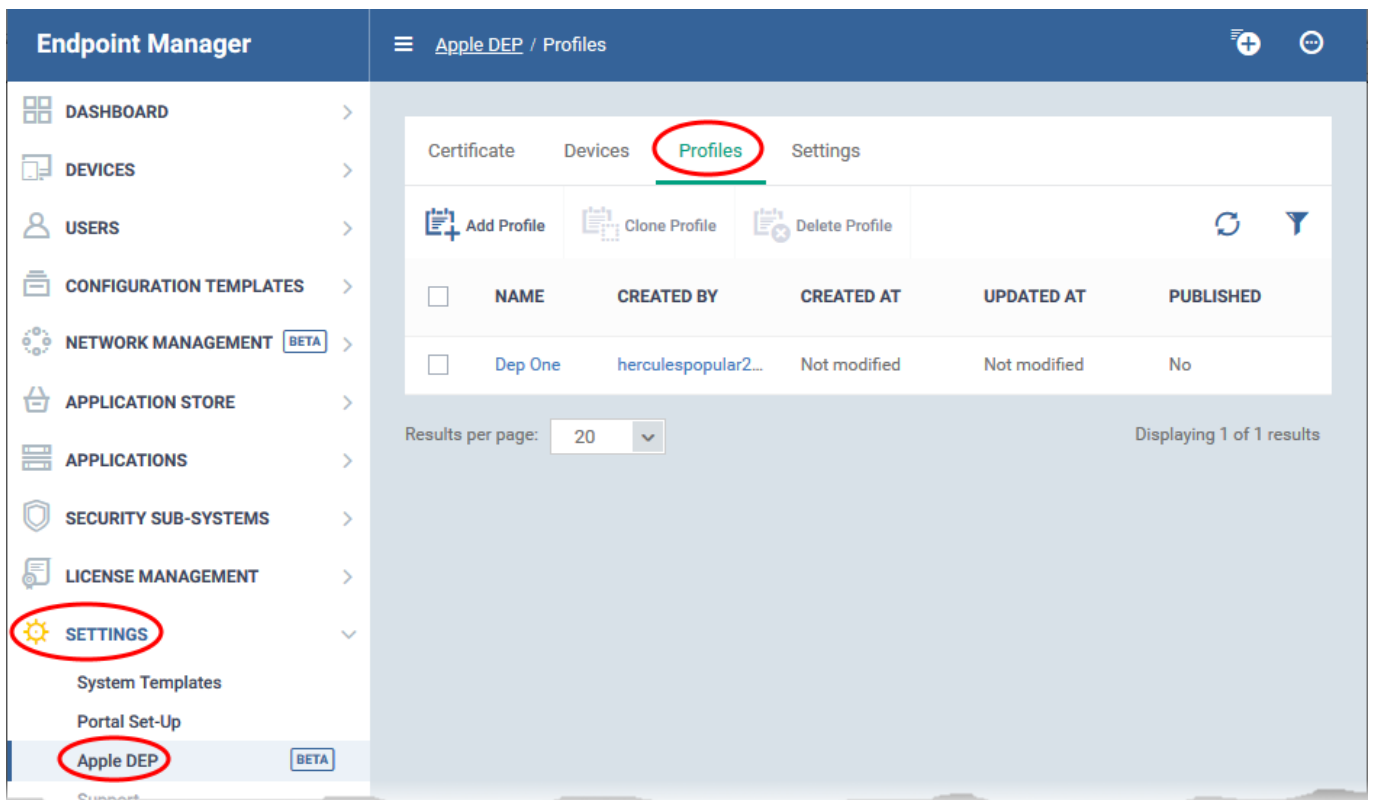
Endpoint Manager

Apple DEP / Profiles

DASHBOARD
DEVICES
USERS
CONFIGURATION TEMPLATES
NETWORK MANAGEMENT BETA
APPLICATION STORE
APPLICATIONS
SECURITY SUB-SYSTEMS
LICENSE MANAGEMENT
SETTINGS
System Templates
Portal Set-Up
Apple DEP BETA
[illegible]

Certificate Devices Profiles Settings

Add Profile Clone Profile Delete Profile

| | NAME | CREATED BY | CREATED AT | UPDATED AT | PUBLISHED |
|---|---|---|---|---|---|
| | Dep One | herculespopular2... | Not modified | Not modified | No |

Results per page: 20

Displaying 1 of 1 results